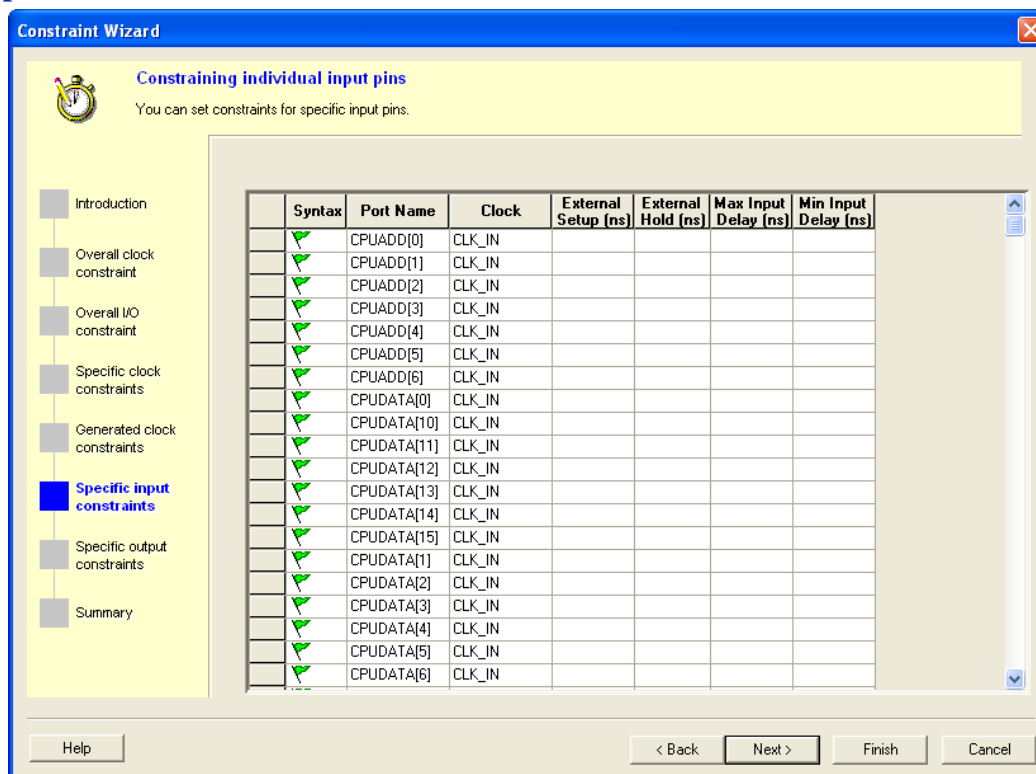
Constraint Wizard

Constraining individual input pins

You can set constraints for specific input pins.

Introduction

Overall clock constraint

Overall I/O constraint

Specific clock constraints

Generated clock constraints

Specific input constraints

Specific output constraints

Summary

| | Syntax | Port Name | Clock | External Setup (ns) | External Hold (ns) | Max Input Delay (ns) | Min Input Delay (ns) |
|---|---|---|---|---|---|---|---|
| | | CPUADD[0] | CLK_IN | | | | |
| | | CPUADD[1] | CLK_IN | | | | |
| | | CPUADD[2] | CLK_IN | | | | |
| | | CPUADD[3] | CLK_IN | | | | |
| | | CPUADD[4] | CLK_IN | | | | |
| | | CPUADD[5] | CLK_IN | | | | |
| | | CPUADD[6] | CLK_IN | | | | |
| | | CPUDATA[0] | CLK_IN | | | | |
| | | CPUDATA[10] | CLK_IN | | | | |
| | | CPUDATA[11] | CLK_IN | | | | |
| | | CPUDATA[12] | CLK_IN | | | | |
| | | CPUDATA[13] | CLK_IN | | | | |
| | | CPUDATA[14] | CLK_IN | | | | |
| | | CPUDATA[15] | CLK_IN | | | | |
| | | CPUDATA[1] | CLK_IN | | | | |
| | | CPUDATA[2] | CLK_IN | | | | |
| | | CPUDATA[3] | CLK_IN | | | | |
| | | CPUDATA[4] | CLK_IN | | | | |
| | | CPUDATA[5] | CLK_IN | | | | |
| | | CPUDATA[6] | CLK_IN | | | | |

Help

< Back

Next >

Finish

Cancel